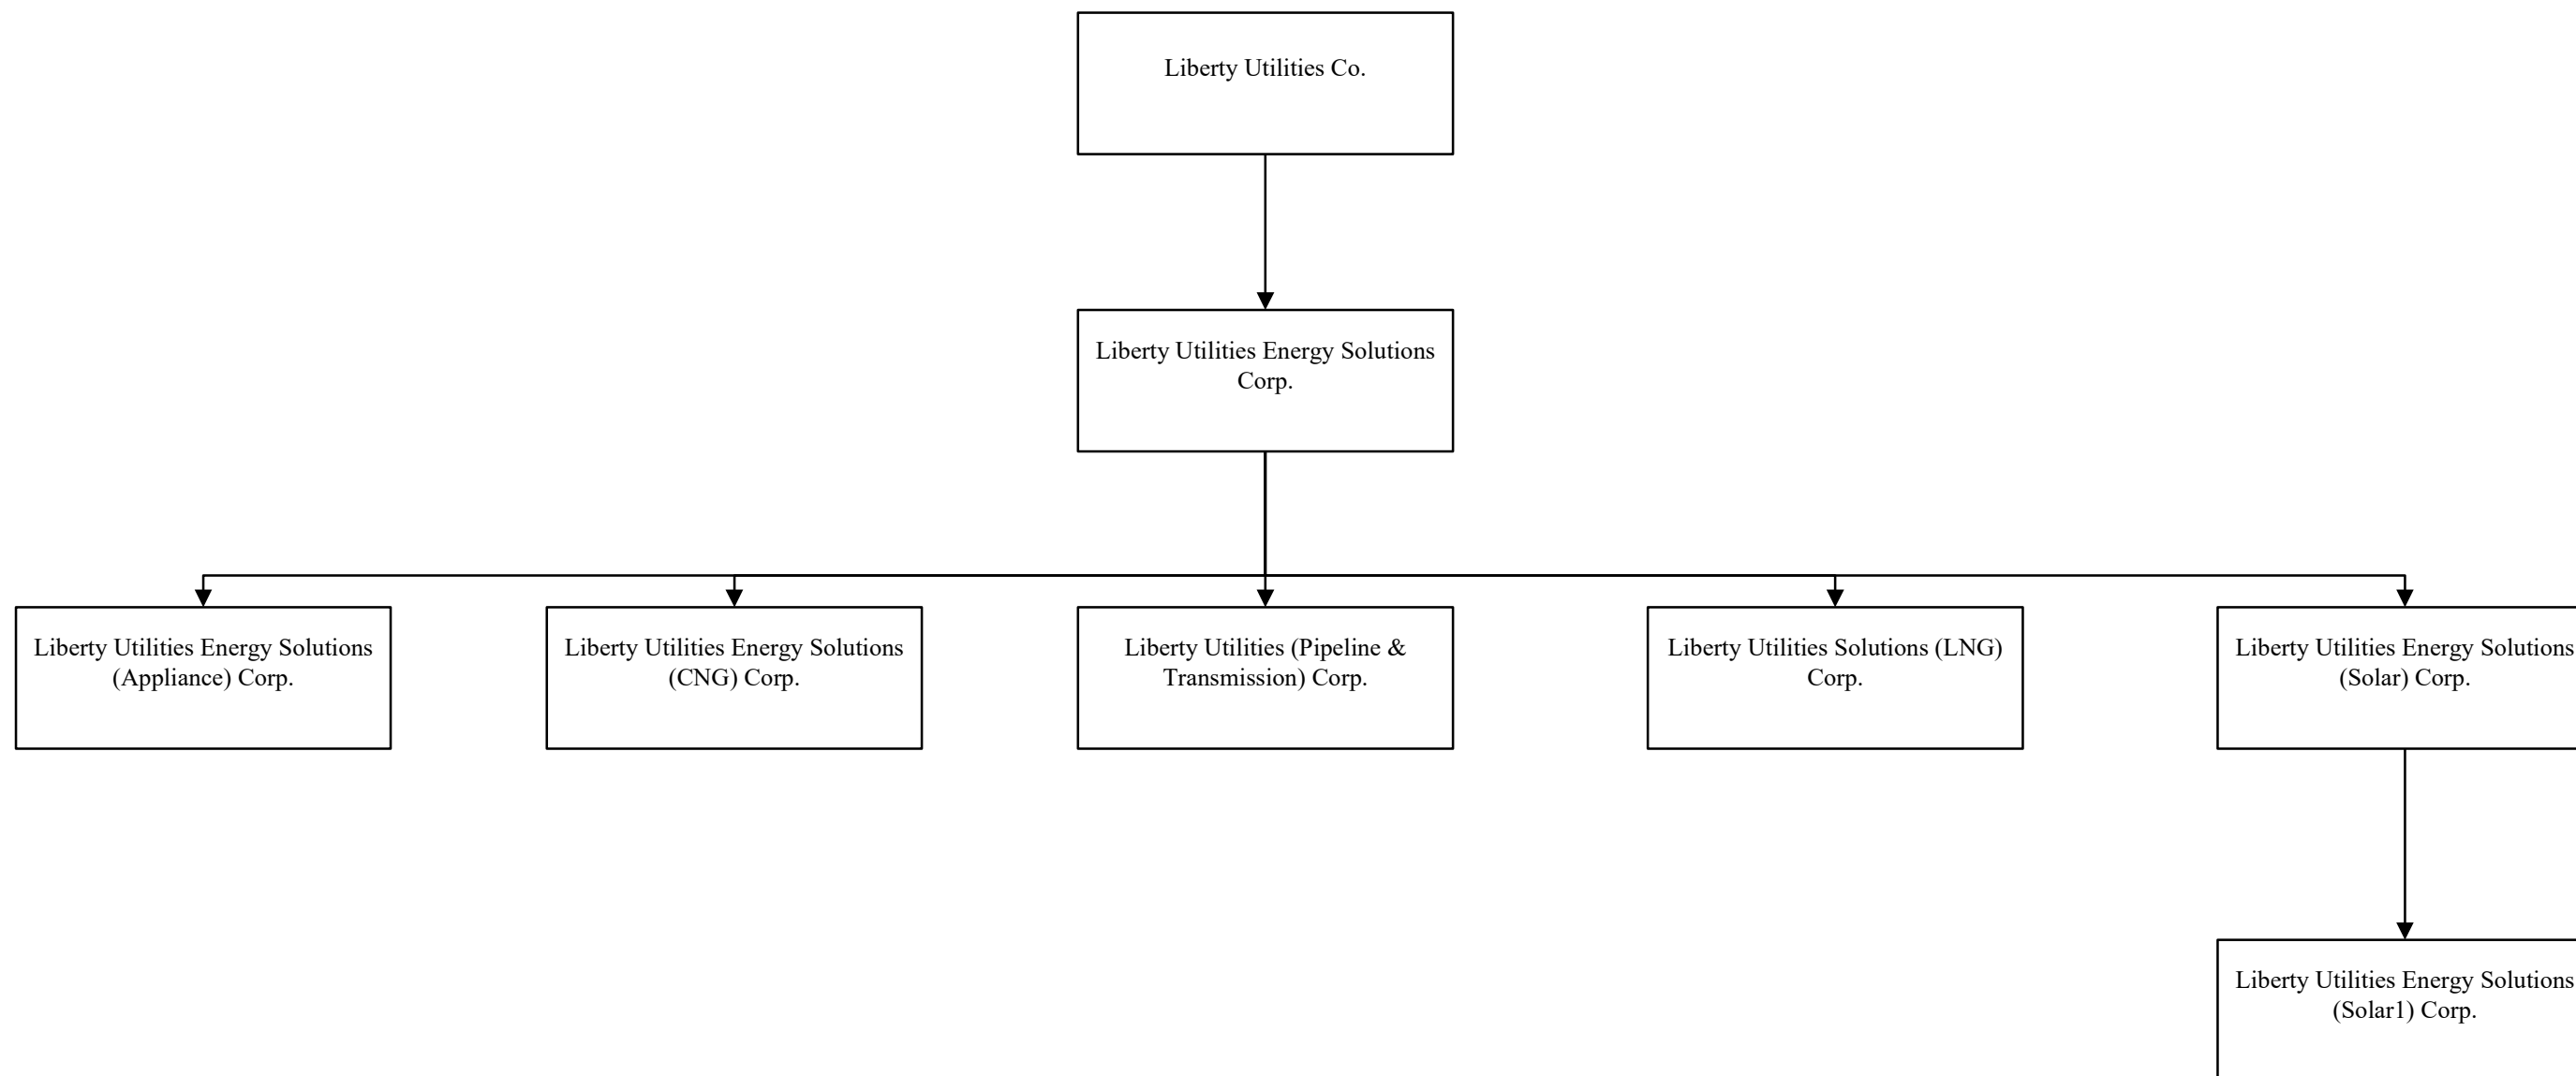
Liberty Utilities Co.

Liberty Utilities Energy Solutions Corp.

Liberty Utilities Energy Solutions (Appliance) Corp.

Liberty Utilities Energy Solutions (CNG) Corp.

Liberty Utilities (Pipeline & Transmission) Corp.

Liberty Utilities Solutions (LNG) Corp.

Liberty Utilities Energy Solutions (Solar) Corp.

Liberty Utilities Energy Solutions (Solar1) Corp.